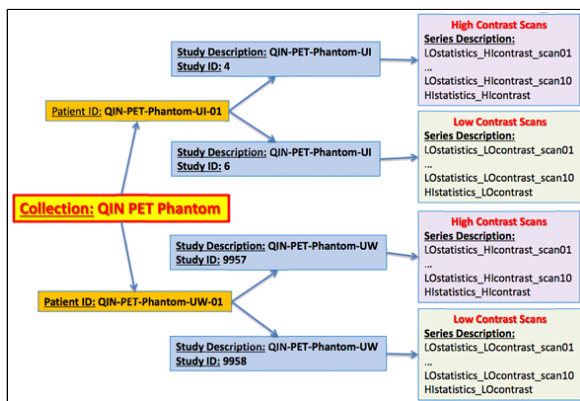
Collection: QIN PET Phantom

Patient ID: QIN-PET-Phantom-UI-01

Study Description: QIN-PET-Phantom-UI
Study ID: 4

High Contrast Scans
Series Description:
LOstatistics_HIcontrast_scan01
...
LOstatistics_HIcontrast_scan10
HIstatistics_HIcontrast

Study Description: QIN-PET-Phantom-UI
Study ID: 6

Low Contrast Scans
Series Description:
LOstatistics_LOcontrast_scan01
...
LOstatistics_LOcontrast_scan10
HIstatistics_LOcontrast

Patient ID: QIN-PET-Phantom-UW-01

Study Description: QIN-PET-Phantom-UW
Study ID: 9957

High Contrast Scans
Series Description:
LOstatistics_HIcontrast_scan01
...
LOstatistics_HIcontrast_scan10
HIstatistics_HIcontrast

Study Description: QIN-PET-Phantom-UW
Study ID: 9958

Low Contrast Scans
Series Description:
LOstatistics_LOcontrast_scan01
...
LOstatistics_LOcontrast_scan10
HIstatistics_LOcontrast